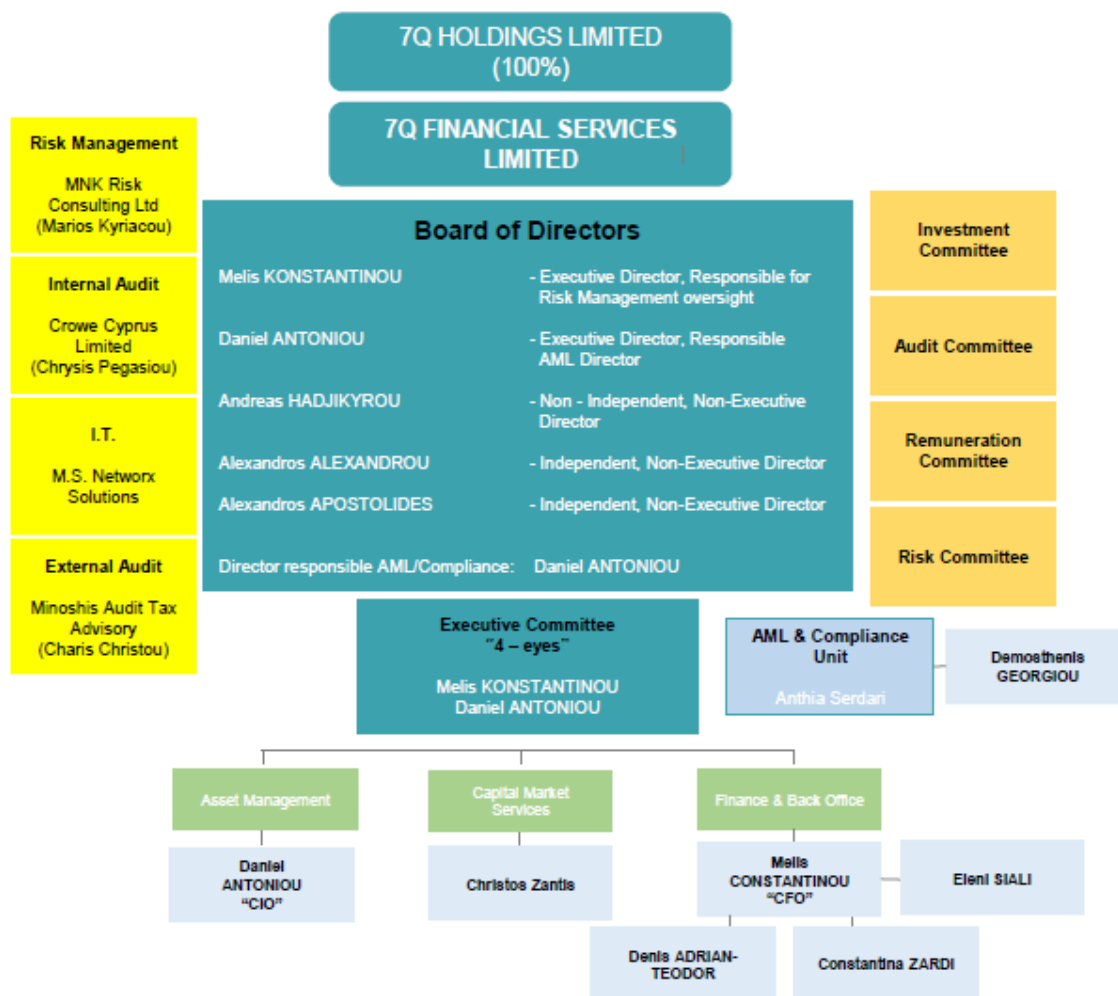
7Q HOLDINGS LIMITED
(100%)

7Q FINANCIAL SERVICES LIMITED

Risk Management

MNK Risk Consulting Ltd (Marios Kyriacou)

Internal Audit

Crowe Cyprus Limited (Chrysis Pegasiou)

I.T.

M.S. Networx Solutions

External Audit

Minoshis Audit Tax Advisory (Charis Christou)

Board of Directors

Melis KONSTANTINOU - Executive Director, Responsible for Risk Management oversight

Daniel ANTONIOU - Executive Director, Responsible AML Director

Andreas HADJIKYROU - Non - Independent, Non-Executive Director

Alexandros ALEXANDROU - Independent, Non-Executive Director

Alexandros APOSTOLIDES - Independent, Non-Executive Director

Director responsible AML/Compliance: Daniel ANTONIOU

Investment Committee

Audit Committee

Remuneration Committee

Risk Committee

Executive Committee
"4 – eyes"

Melis KONSTANTINOU
Daniel ANTONIOU

AML & Compliance Unit

Anthia Serdari

Demosthenis GEORGIOU

Asset Management

Capital Market Services

Finance & Back Office

Daniel ANTONIOU "CIO"

Christos Zantis

Melis CONSTANTINOU "CFO"

Eleni SIALI

Denis ADRIAN-TEODOR

Constantina ZARDI